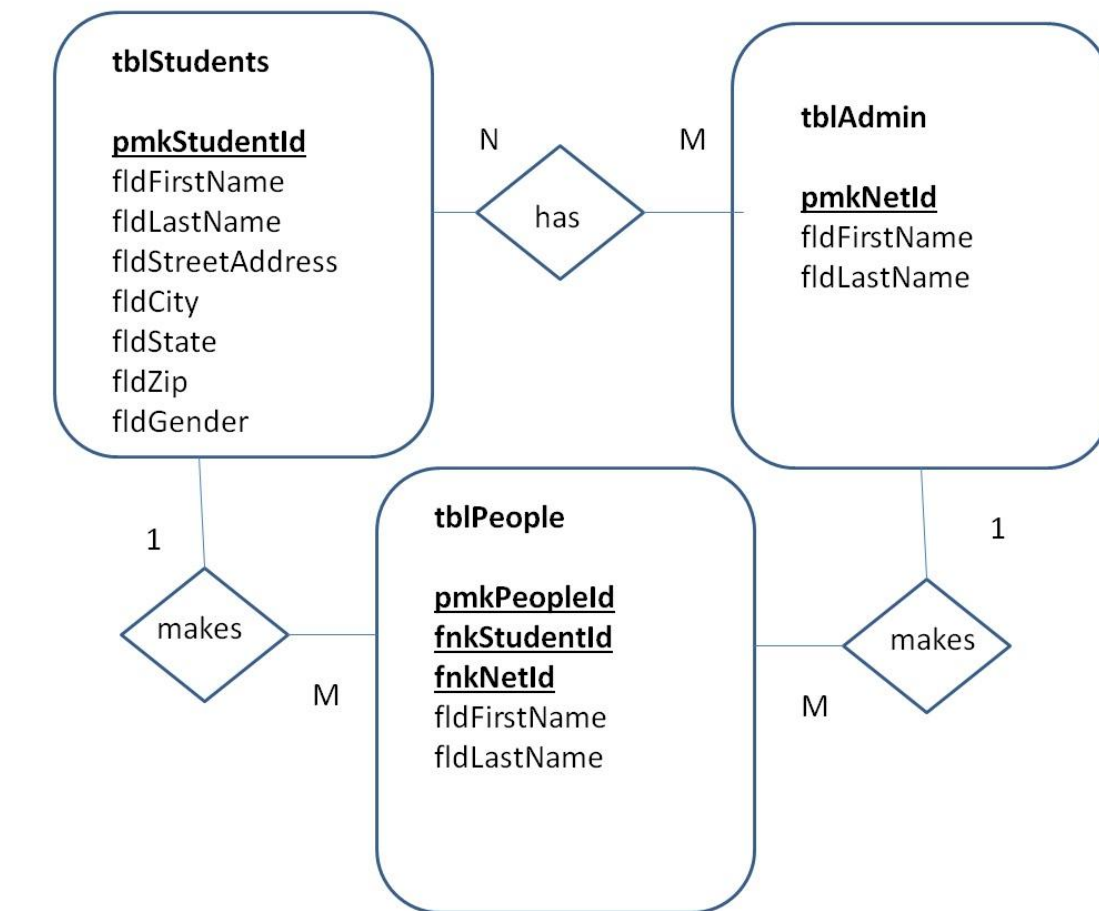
tblStudents

pmkStudentId
fldFirstName
fldLastName
fldStreetAddress
fldCity
fldState
fldZip
fldGender

N

has

M

tblAdmin

pmkNetId
fldFirstName
fldLastName

1

makes

M

tblPeople

pmkPeopleId
fnkStudentId
fnkNetId
fldFirstName
fldLastName

1

makes

M